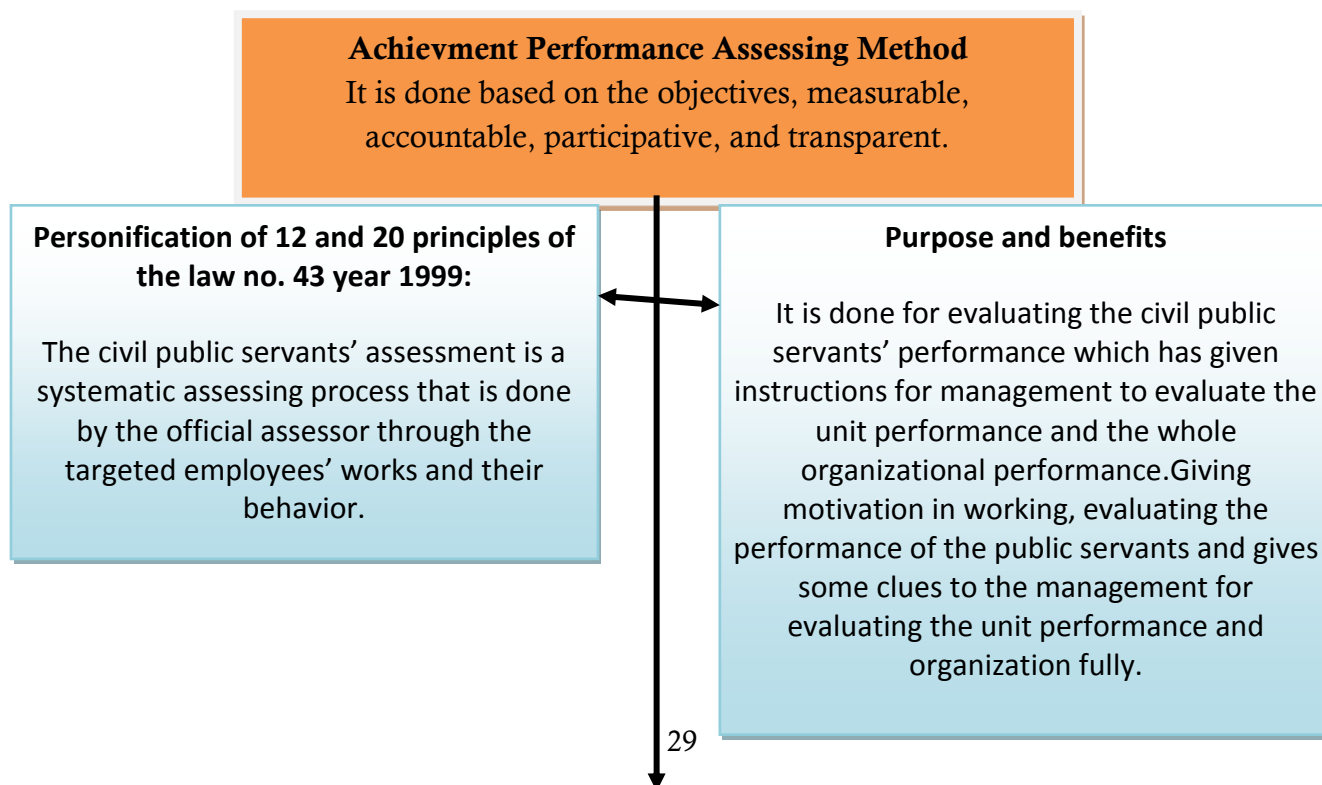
Achievment Performance Assessing Method
It is done based on the objectives, measurable, accountable, participative, and transparent.

Personification of 12 and 20 principles of the law no. 43 year 1999:

The civil public servants' assessment is a systematic assessing process that is done by the official assessor through the targeted employees' works and their behavior.

Purpose and benefits

It is done for evaluating the civil public servants' performance which has given instructions for management to evaluate the unit performance and the whole organizational performance.Giving motivation in working, evaluating the performance of the public servants and gives some clues to the management for evaluating the unit performance and organization fully.

29